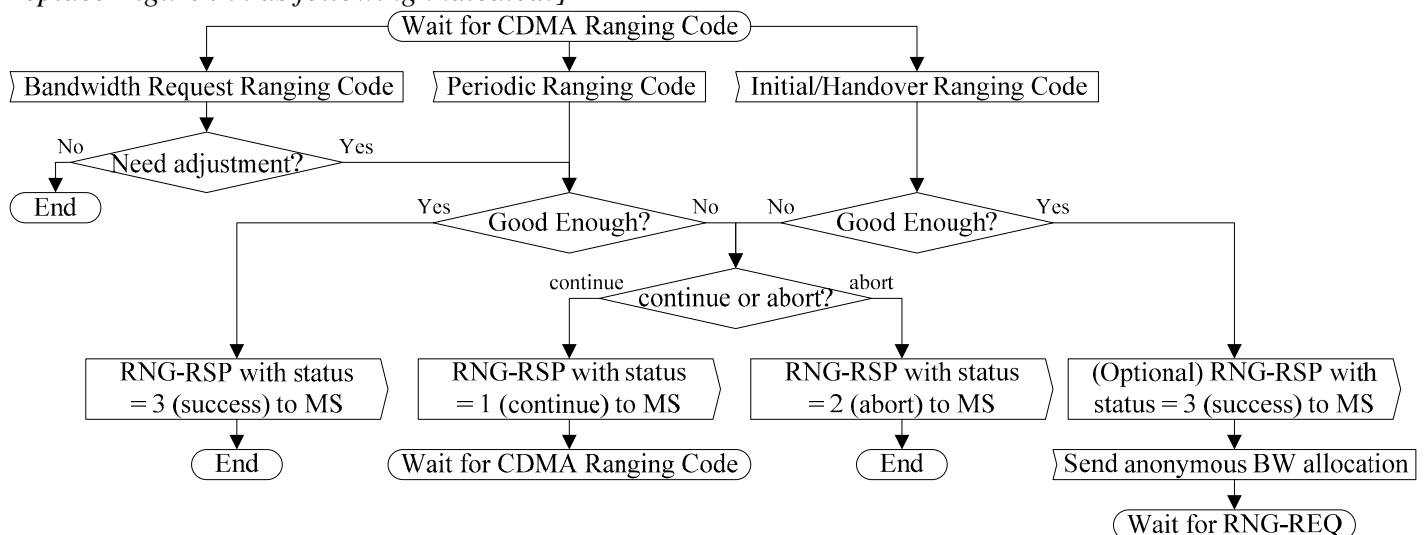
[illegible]

Wait for CDMA Ranging Code

Bandwidth Request Ranging Code

Periodic Ranging Code

Initial/Handover Ranging Code

No

Need adjustment?

Yes

End

Yes

Good Enough?

No

No

Good Enough?

Yes

continue

continue or abort?

abort

RNG-RSP with status = 3 (success) to MS

RNG-RSP with status = 1 (continue) to MS

RNG-RSP with status = 2 (abort) to MS

(Optional) RNG-RSP with status = 3 (success) to MS

End

Wait for CDMA Ranging Code

End

Send anonymous BW allocation

Wait for RNG-REQ